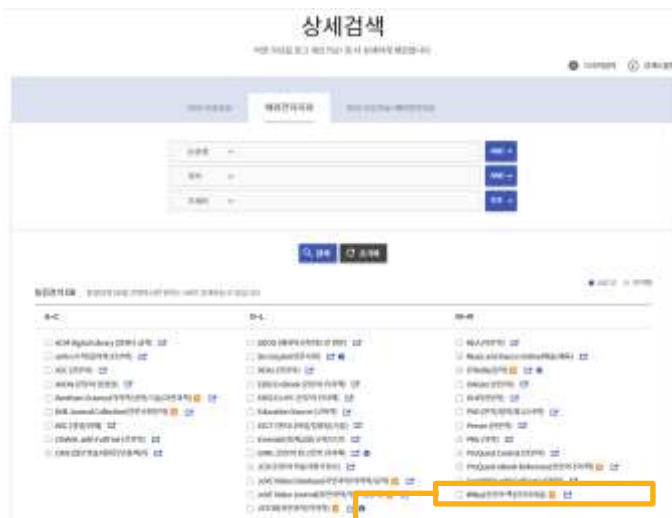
상세검색

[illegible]

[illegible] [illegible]

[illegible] | 해외전자자료 | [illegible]

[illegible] AND
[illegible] AND
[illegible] 검색

검색 초기화

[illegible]

A-C
ACM Digital Library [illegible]
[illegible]
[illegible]
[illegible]
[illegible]
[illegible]
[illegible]
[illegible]
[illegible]

D-L
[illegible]
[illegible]
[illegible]
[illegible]
Education Source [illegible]
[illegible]
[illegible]
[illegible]
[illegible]
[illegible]
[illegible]
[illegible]

M-R
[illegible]
Music and Dance Online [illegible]
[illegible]
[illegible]
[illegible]
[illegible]
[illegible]
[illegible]
ProQuest Central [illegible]
ProQuest ebook Reference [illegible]
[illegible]
RISS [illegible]